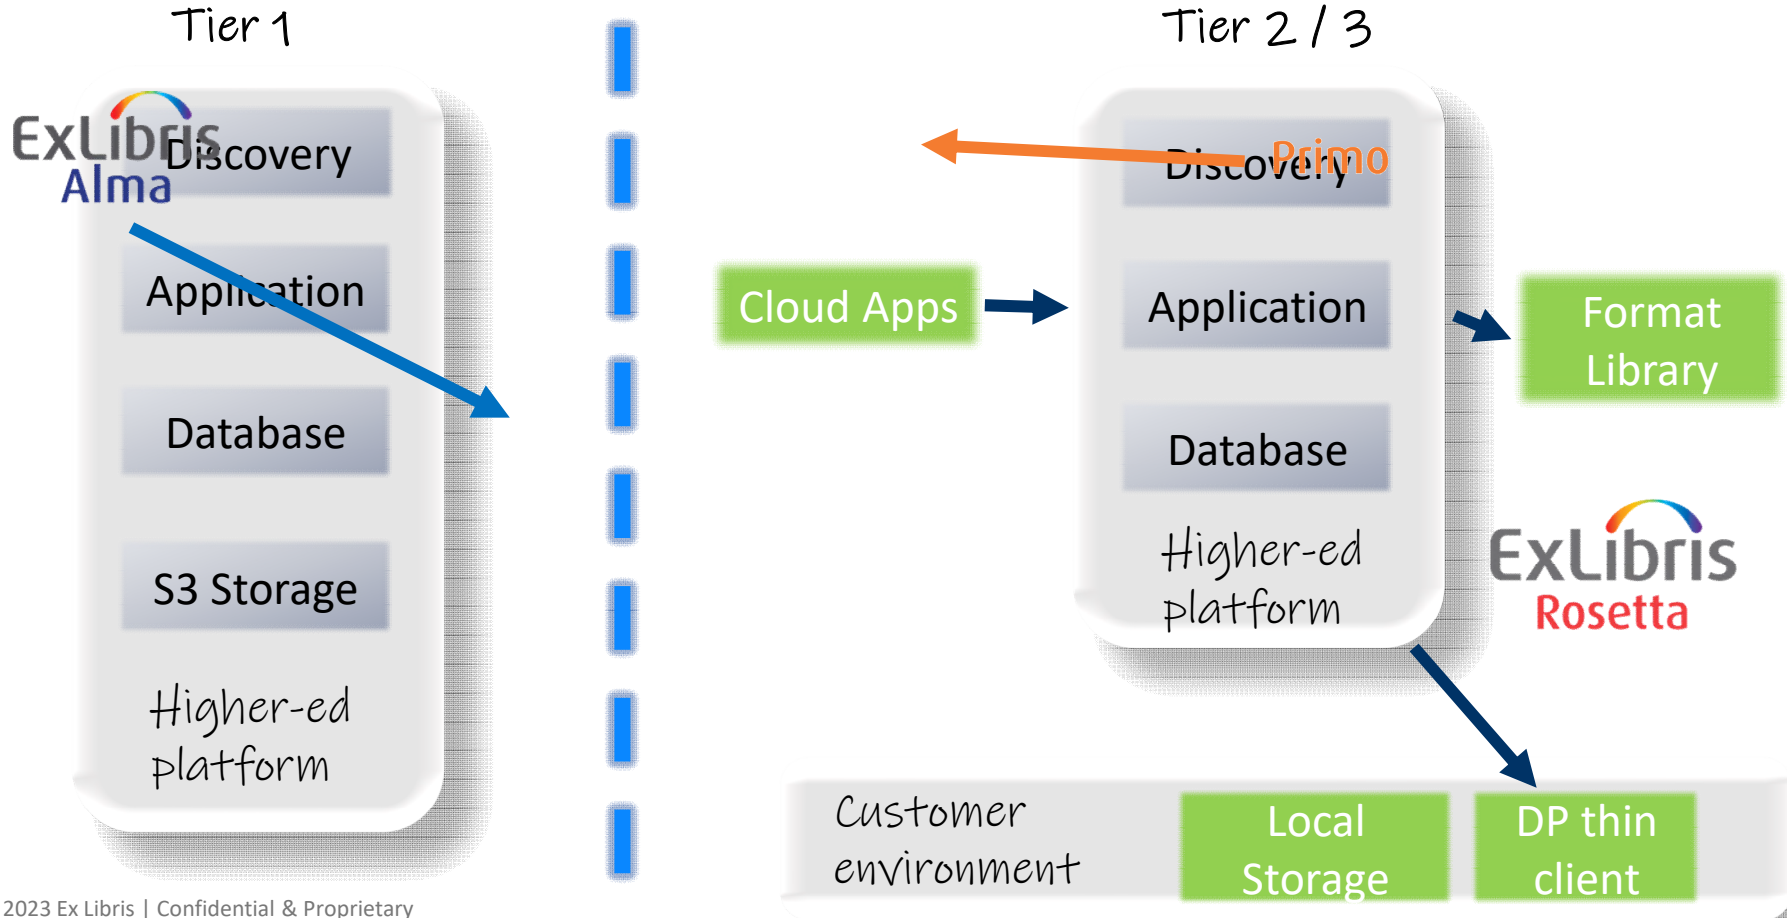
Tier 1

ExLibris
Alma

Discovery

Application

Database

S3 Storage

Higher-ed platform

Tier 2 / 3

Primo

Discovery

Cloud Apps

Application

Format Library

Database

Higher-ed platform

ExLibris
Rosetta

Customer environment

Local Storage

DP thin client

2023 Ex Libris | Confidential & Proprietary